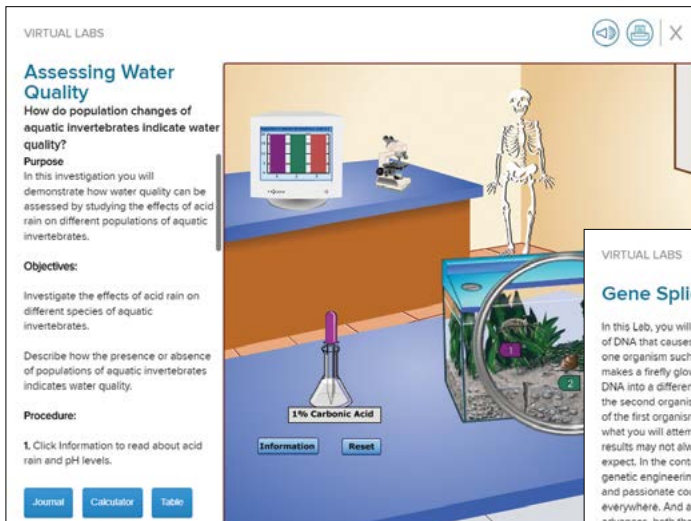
VIRTUAL LABS

Assessing Water Quality

How do population changes of aquatic invertebrates indicate water quality?

Purpose

In this investigation you will demonstrate how water quality can be assessed by studying the effects of acid rain on different populations of aquatic invertebrates.

Objectives:

Investigate the effects of acid rain on different species of aquatic invertebrates.

Describe how the presence or absence of populations of aquatic invertebrates indicates water quality.

Procedure:

1. Click Information to read about acid rain and pH levels.

Journal Calculator Table

1% Carbonic Acid

Information Reset

1

2

VIRTUAL LABS

Gene Splic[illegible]

In this Lab, you will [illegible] of DNA that causes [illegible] one organism such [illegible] makes a firefly glow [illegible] DNA into a differen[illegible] the second organis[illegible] of the first organism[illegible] what you will attem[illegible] results may not alw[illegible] expect. In the cont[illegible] genetic engineerin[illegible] and passionate cou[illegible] everywhere. And a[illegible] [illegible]